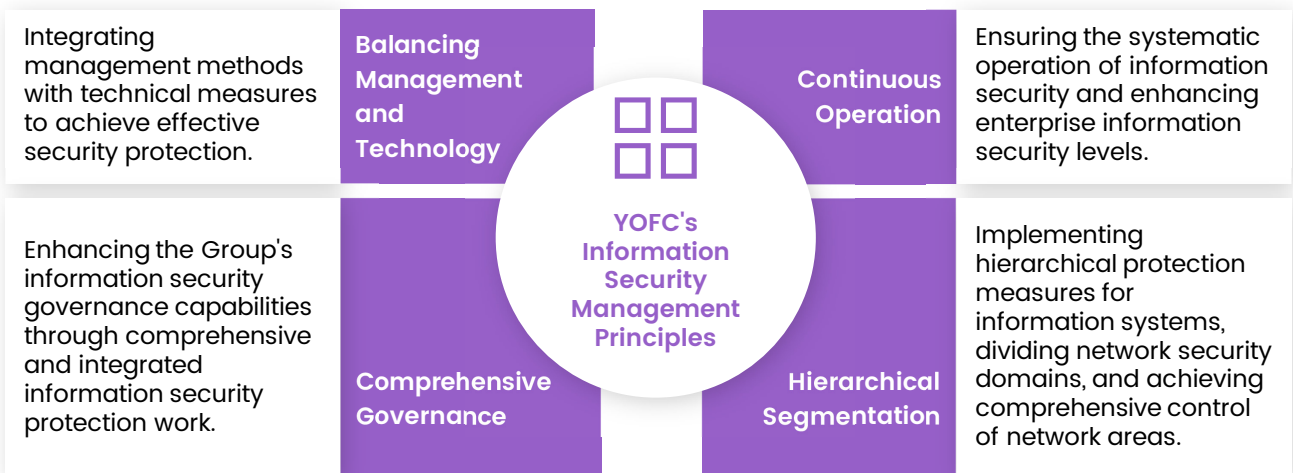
Integrating management methods with technical measures to achieve effective security protection.

Balancing Management and Technology

Continuous Operation

Ensuring the systematic operation of information security and enhancing enterprise information security levels.

YOFC's Information Security Management Principles

Enhancing the Group's information security governance capabilities through comprehensive and integrated information security protection work.

Comprehensive Governance

Hierarchical Segmentation

Implementing hierarchical protection measures for information systems, dividing network security domains, and achieving comprehensive control of network areas.